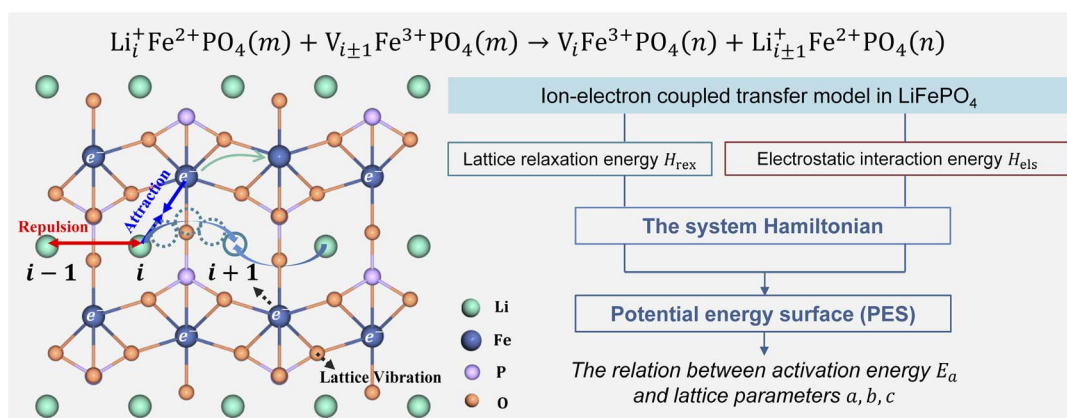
$\mathrm{Li}_i^+\mathrm{Fe}^{2+}\mathrm{PO}_4(m) + \mathrm{V}_{i\pm1}\mathrm{Fe}^{3+}\mathrm{PO}_4(m) \rightarrow \mathrm{V}_i\mathrm{Fe}^{3+}\mathrm{PO}_4(n) + \mathrm{Li}_{i\pm1}^+\mathrm{Fe}^{2+}\mathrm{PO}_4(n)$

Repulsion

Attraction

$e^-$ $e^-$ $e^-$ $e^-$ $e^-$ $e^-$ $e^-$

$i-1$ $i$ $i+1$

Lattice Vibration

Li
Fe
P
O

Ion-electron coupled transfer model in LiFePO$_4$

Lattice relaxation energy $H_{\text{rex}}$

Electrostatic interaction energy $H_{\text{els}}$

The system Hamiltonian

Potential energy surface (PES)

The relation between activation energy $E_a$ and lattice parameters $a, b, c$